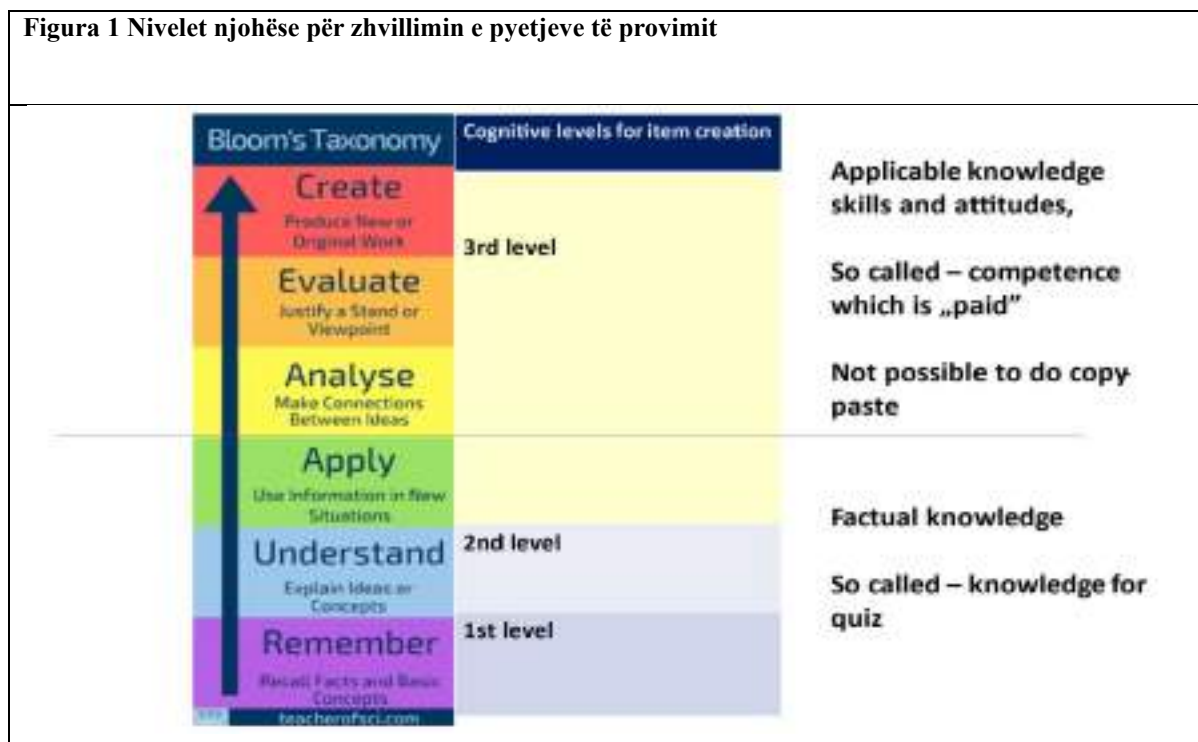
**Figura 1 Nivelet njohëse për zhvillimin e pyetjeve të provimit**

Bloom's Taxonomy

Cognitive levels for item creation

Create
Produce New or Original Work

Evaluate
Justify a Stand or Viewpoint

Analyse
Make Connections Between Ideas

Apply
Use Information in New Situations

Understand
Explain Ideas or Concepts

Remember
Recall Facts and Basic Concepts

teacherofsci.com

3rd level

2nd level

1st level

Applicable knowledge skills and attitudes,

So called – competence which is „paid"

Not possible to do copy paste

Factual knowledge

So called – knowledge for quiz